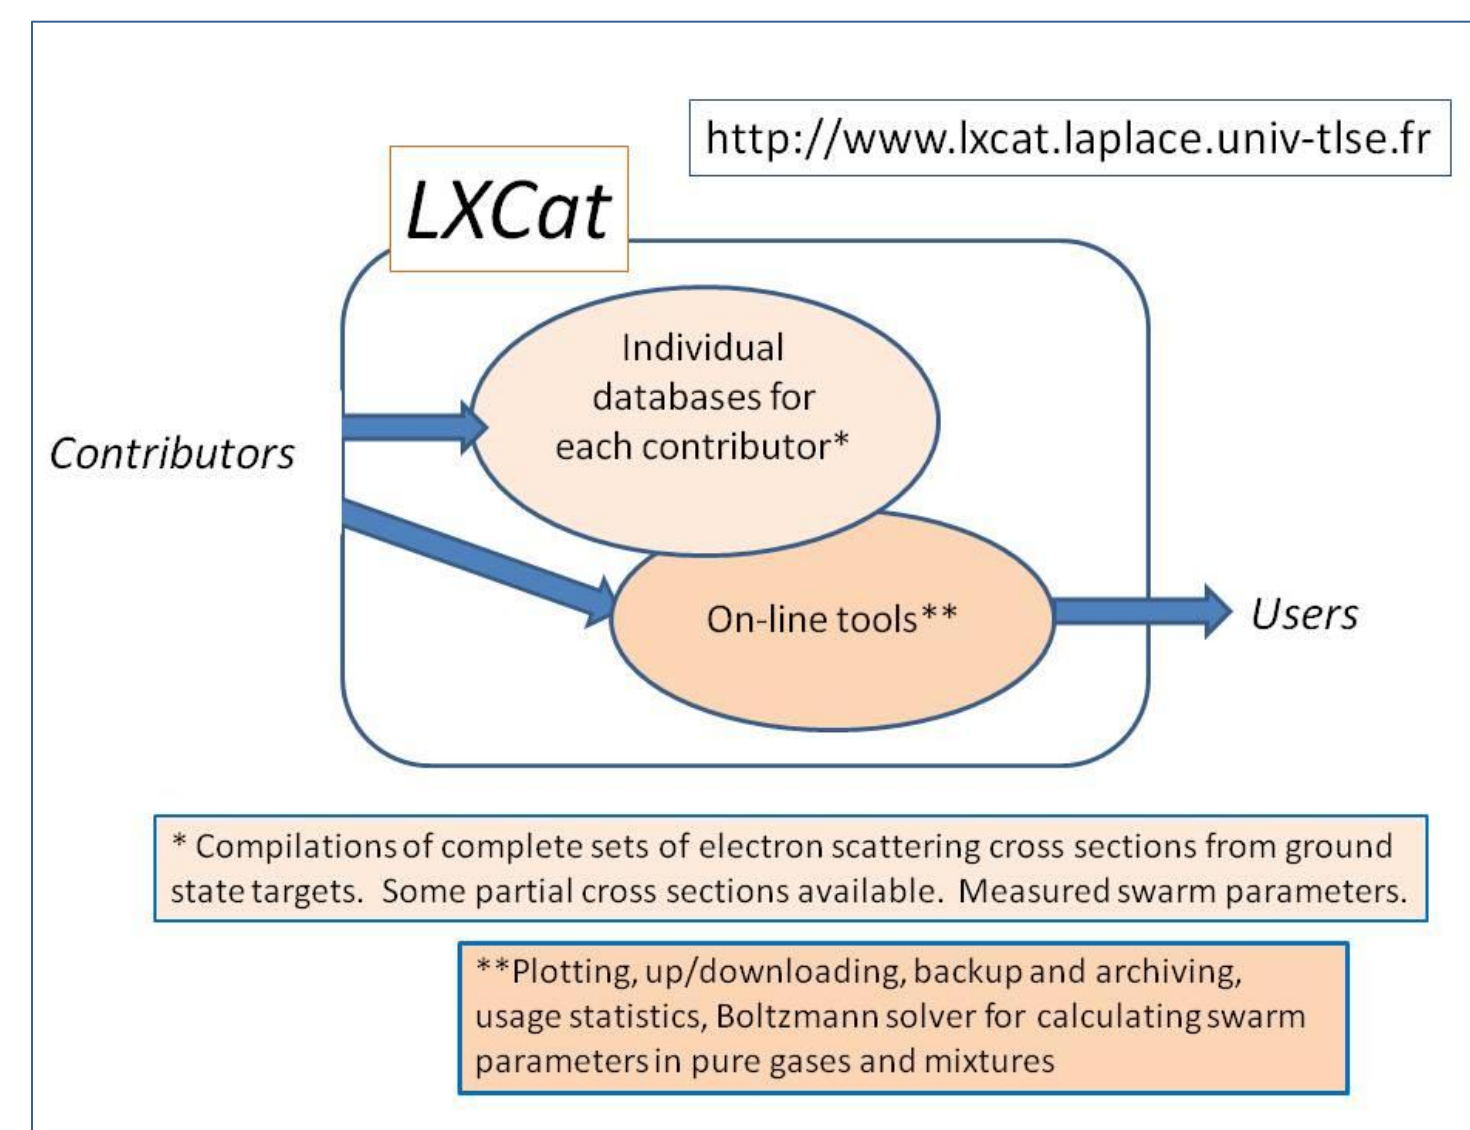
http://www.lxcat.laplace.univ-tlse.fr

LXCat

Contributors

Individual databases for each contributor*

On-line tools**

Users

* Compilations of complete sets of electron scattering cross sections from ground state targets. Some partial cross sections available. Measured swarm parameters.

**Plotting, up/downloading, backup and archiving, usage statistics, Boltzmann solver for calculating swarm parameters in pure gases and mixtures